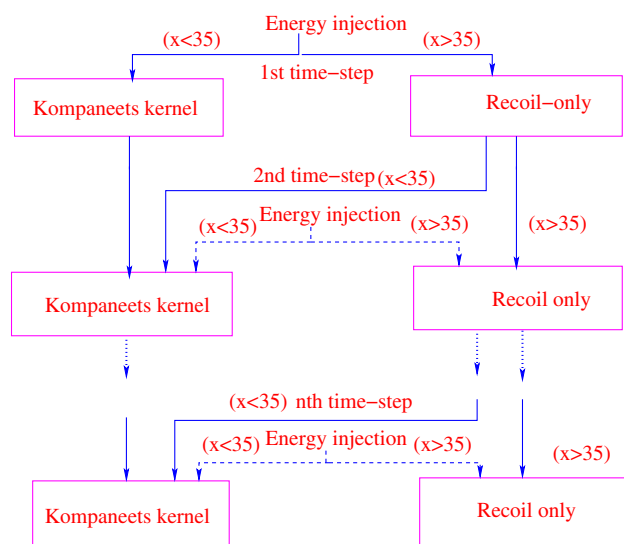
Energy injection
(x<35)
(x>35)
1st time−step
Kompaneets kernel
Recoil−only
2nd time−step (x<35)
Energy injection
(x<35)
(x>35)
(x>35)
Kompaneets kernel
Recoil only
(x<35) nth time−step
(x<35)
Energy injection
(x>35)
(x>35)
Kompaneets kernel
Recoil only